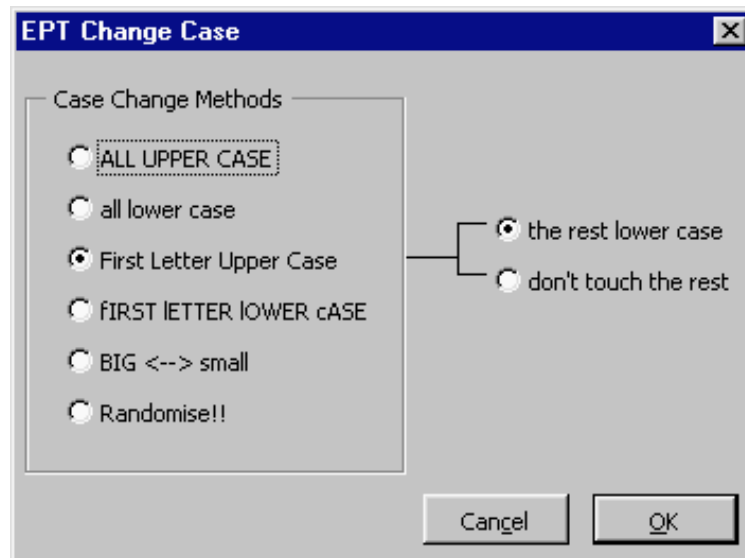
EPT Change Case

Case Change Methods

ALL UPPER CASE

all lower case

First Letter Upper Case

fIRST lETTER lOWER cASE

BIG <--> small

Randomise!!

the rest lower case

don't touch the rest

Cancel

OK